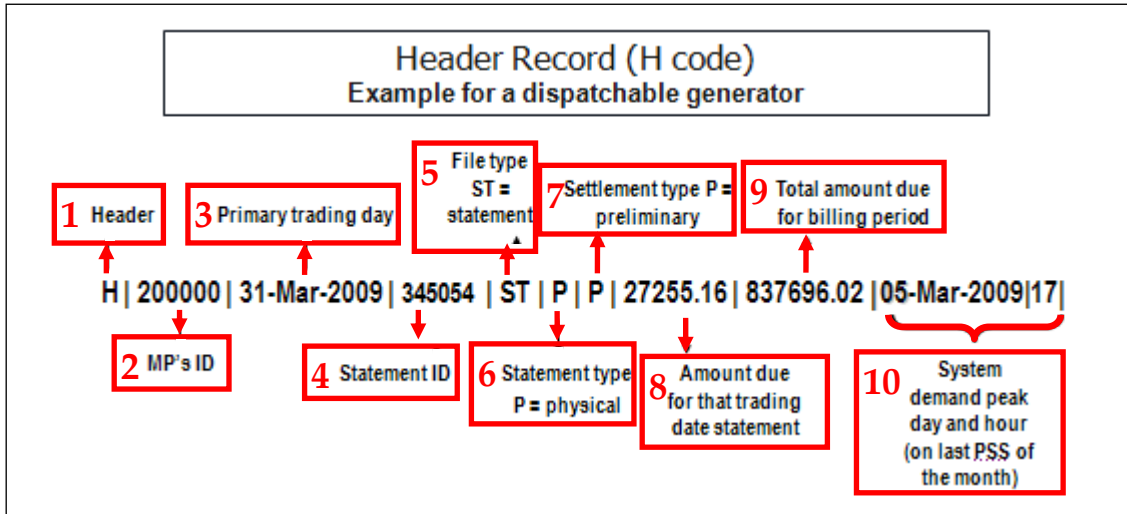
Header Record (H code)
Example for a dispatchable generator

1 Header

3 Primary trading day

5 File type ST = statement

7 Settlement type P = preliminary

9 Total amount due for billing period

H | 200000 | 31-Mar-2009 | 345054 | ST | P | P | 27255.16 | 837696.02 |05-Mar-2009|17|

2 MP's ID

4 Statement ID

6 Statement type P = physical

8 Amount due for that trading date statement

10 System demand peak day and hour (on last PSS of the month)